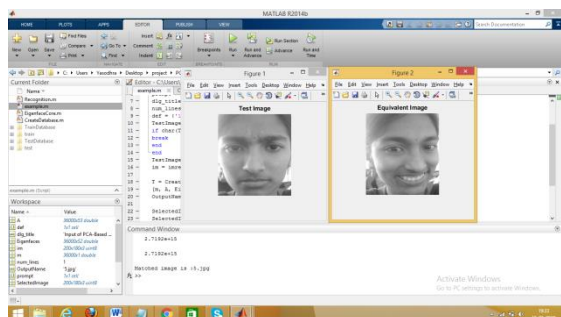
MATLAB R2014b

HOME PLOTS APPS EDITOR PUBLISH VIEW

Search Documentation

New Open Save Find Files Compare Print Go To Find Insert Comment Indent Breakpoints Run Run and Advance Run Section Advance Run and Time

C: ▸ Users ▸ Yasodhra ▸ Desktop ▸ project ▸ PC

Current Folder

Name

Recognition.m
example.m
EigenfaceCore.m
CreateDatabase.m
TrainDatabase
Train
TestDatabase
Test

example.m (Script)

Workspace

| Name | Value |
|---|---|
| A | 36000x10 double |
| def | 1x1 cell |
| dlg_title | 'Input of PCA-Based ...' |
| Eigenfaces | 36000x10 double |
| im | 200x180x3 uint8 |
| m | 36000x1 double |
| num_lines | 1 |
| OutputName | '1.jpg' |
| prompt | 1x1 cell |
| SelectedImage | 200x180x3 uint8 |

Editor - C:\Users\

example.m

7 - dlg_title
8 - num_lines
9 - def = {'1'
10 - TestImage
11 - if char(T
12 - break
13 - end
14 - end
15 - TestImage
16 - im = imre
17
18 - T = Creat
19 - [m, A, Ei
20 - OutputNam
21
22 - SelectedI
23 - SelectedI

Figure 1

File Edit View Insert Tools Desktop Window Help

Test Image

Figure 2

File Edit View Insert Tools Desktop Window Help

Equivalent Image

Command Window

2.7192e+15

2.7192e+15

Matched image is :1.jpg

fx >>

Activate Windows
Go to PC settings to activate Windows.